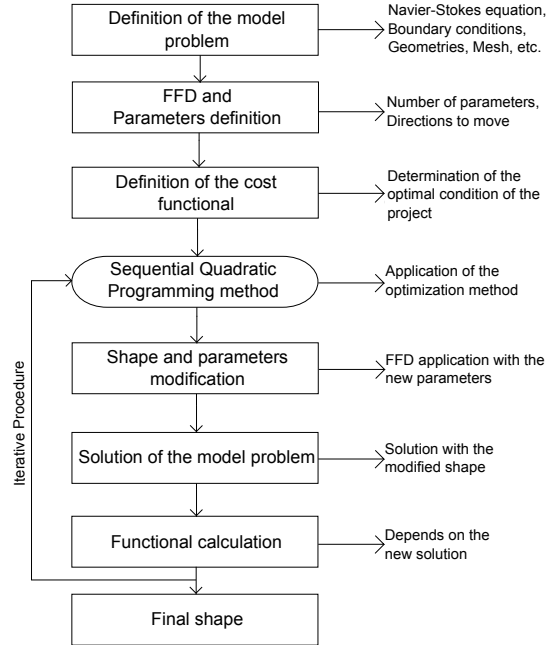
Definition of the model problem

Navier-Stokes equation, Boundary conditions, Geometries, Mesh, etc.

FFD and Parameters definition

Number of parameters, Directions to move

Definition of the cost functional

Determination of the optimal condition of the project

Sequential Quadratic Programming method

Application of the optimization method

Shape and parameters modification

FFD application with the new parameters

Solution of the model problem

Solution with the modified shape

Functional calculation

Depends on the new solution

Iterative Procedure

Final shape